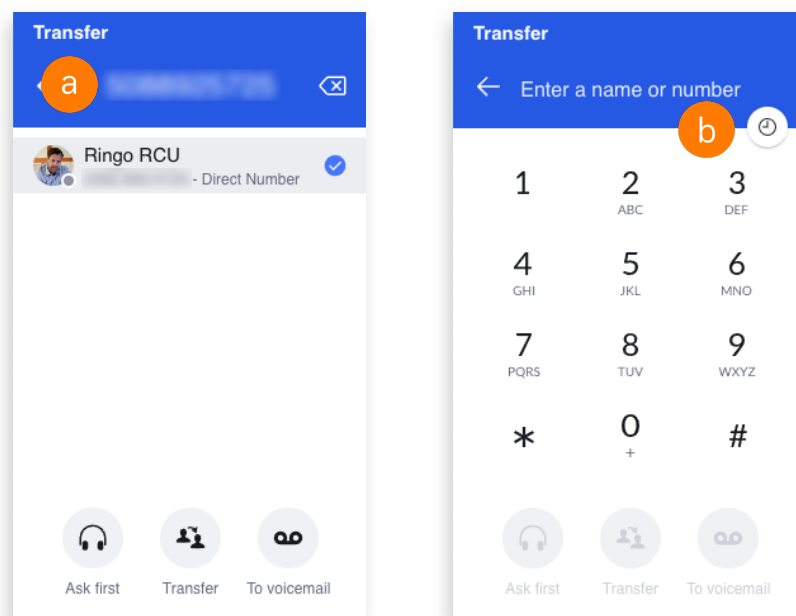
Transfer

a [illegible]

Ringo RCU
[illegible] - Direct Number

Ask first
Transfer
To voicemail

Transfer

Enter a name or number

b

1
2 ABC
3 DEF
4 GHI
5 JKL
6 MNO
7 PQRS
8 TUV
9 WXYZ
*
0 +
#

Ask first
Transfer
To voicemail